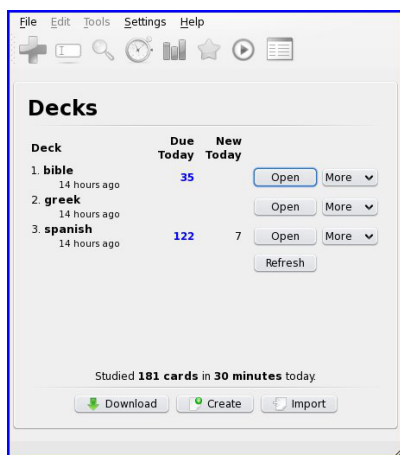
File Edit Tools Settings Help

Decks

| Deck | Due Today | New Today | | |
|---|---|---|---|---|
| 1. bible 14 hours ago | 35 | | Open | More |
| 2. greek 14 hours ago | | | Open | More |
| 3. spanish 14 hours ago | 122 | 7 | Open | More |

Refresh

Studied 181 cards in 30 minutes today.

Download Create Import